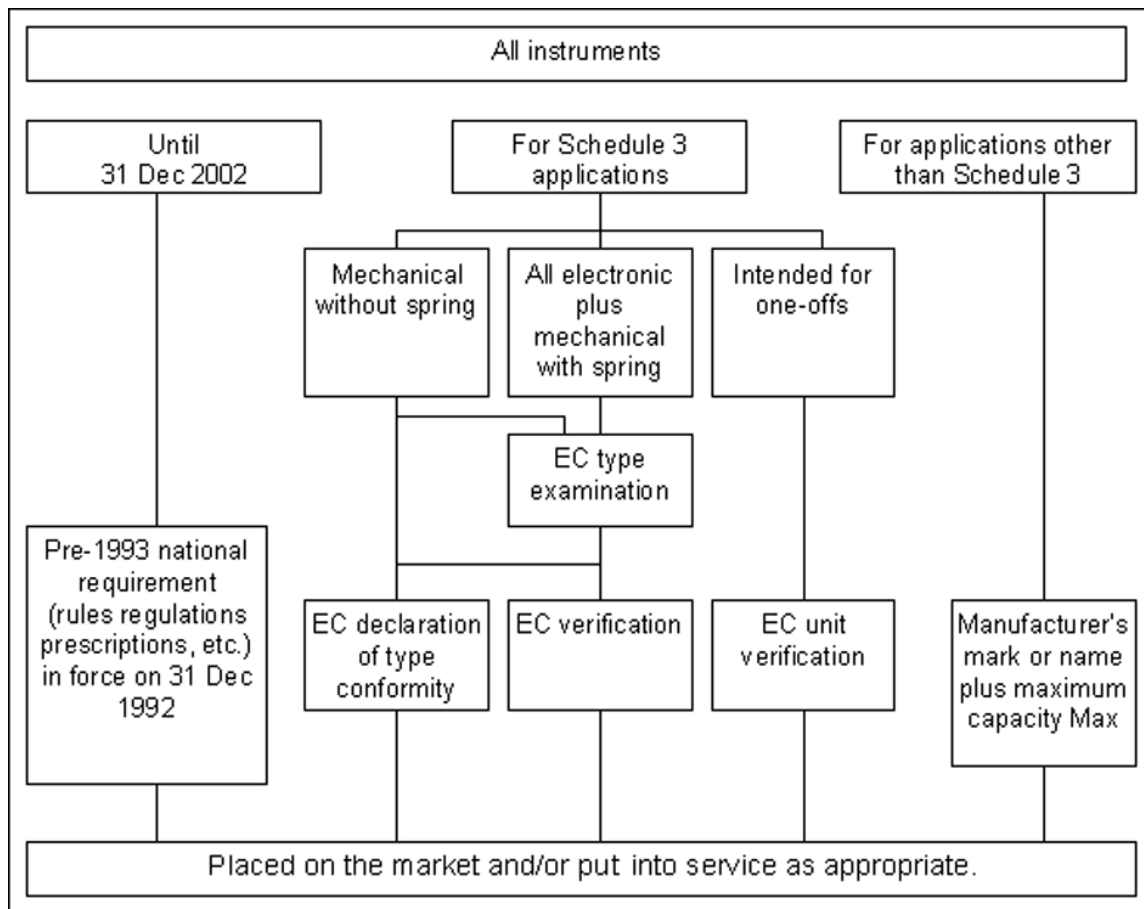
All instruments

Until 31 Dec 2002

For Schedule 3 applications

For applications other than Schedule 3

Mechanical without spring

All electronic plus mechanical with spring

Intended for one-offs

EC type examination

Pre-1993 national requirement (rules regulations prescriptions, etc.) in force on 31 Dec 1992

EC declaration of type conformity

EC verification

EC unit verification

Manufacturer's mark or name plus maximum capacity Max

Placed on the market and/or put into service as appropriate.